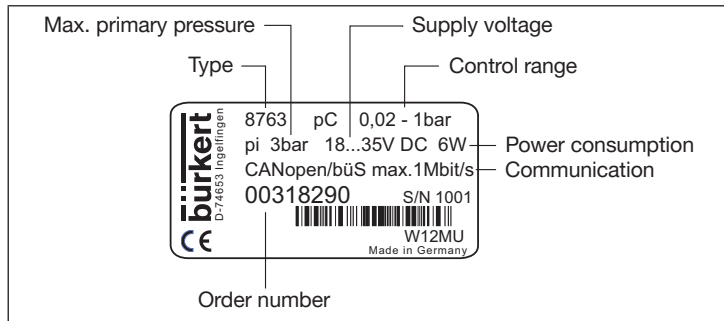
Max. primary pressure
Supply voltage
Type
Control range
bürkert
D-74653 Ingelfingen
8763 pC 0,02 - 1bar
pi 3bar 18...35V DC 6W
Power consumption
CANopen/büS max.1Mbit/s
Communication
00318290 S/N 1001
CE
W12MU
Made in Germany
Order number